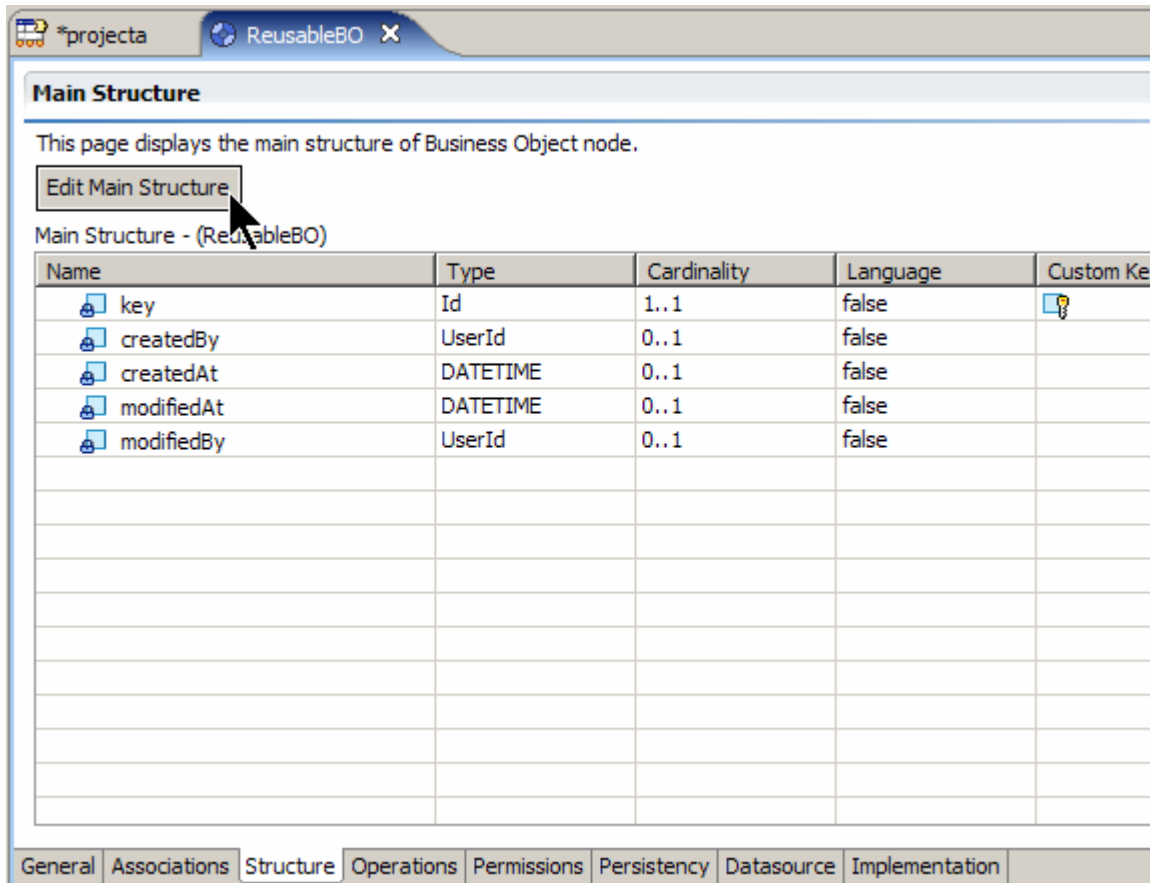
*projecta ReusableBO

Main Structure

This page displays the main structure of Business Object node.

Edit Main Structure

Main Structure - (ReusableBO)

| Name | Type | Cardinality | Language | Custom Ke |
|---|---|---|---|---|
| key | Id | 1..1 | false | |
| createdBy | UserId | 0..1 | false | |
| createdAt | DATETIME | 0..1 | false | |
| modifiedAt | DATETIME | 0..1 | false | |
| modifiedBy | UserId | 0..1 | false | |

General | Associations | Structure | Operations | Permissions | Persistency | Datasource | Implementation